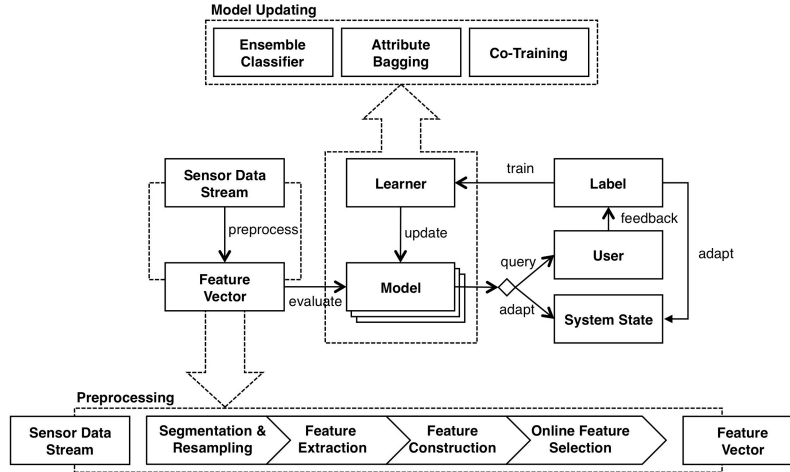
Model Updating

Ensemble Classifier

Attribute Bagging

Co-Training

Sensor Data Stream

preprocess

Feature Vector

evaluate

Learner

update

Model

train

Label

feedback

User

query

adapt

System State

adapt

Preprocessing

Sensor Data Stream

Segmentation & Resampling

Feature Extraction

Feature Construction

Online Feature Selection

Feature Vector